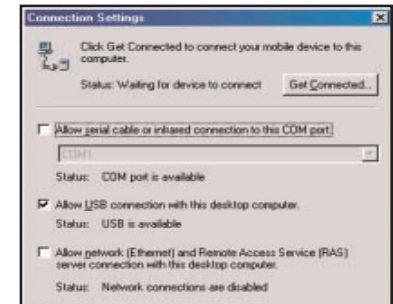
Connection Settings

Click Get Connected to connect your mobile device to this computer.

Status: Waiting for device to connect

Get Connected...

Allow serial cable or infrared connection to this COM port:

COM1

Status: COM port is available

Allow USB connection with this desktop computer.

Status: USB is available

Allow network (Ethernet) and Remote Access Service (RAS) server connection with this desktop computer.

Status: Network connections are disabled